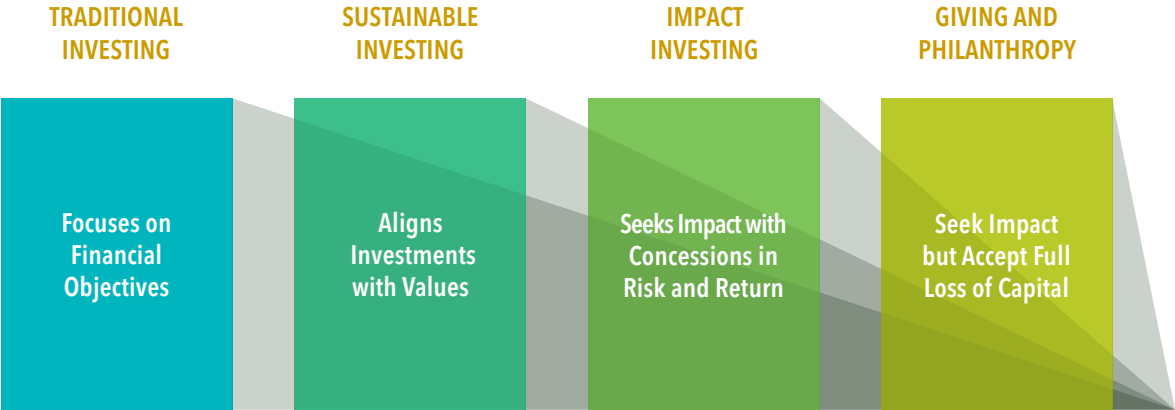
TRADITIONAL INVESTING

SUSTAINABLE INVESTING

IMPACT INVESTING

GIVING AND PHILANTHROPY

Focuses on Financial Objectives

Aligns Investments with Values

Seeks Impact with Concessions in Risk and Return

Seek Impact but Accept Full Loss of Capital